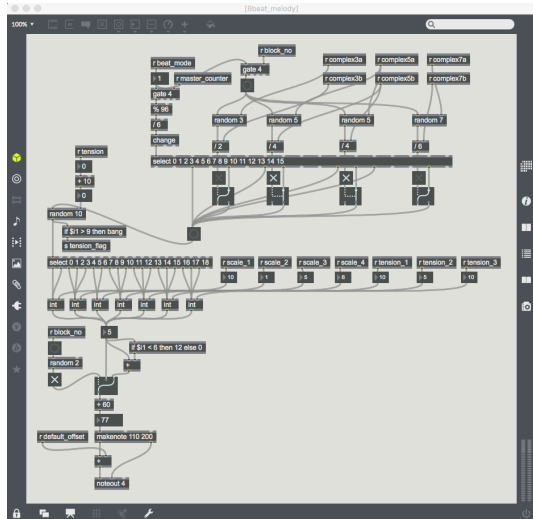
[8beat_melody]

100%

r block_no
r beat_mode
gate 4
r complex3a
r complex5a
r complex7a
1
r master_counter
r complex3b
r complex5b
r complex7b
gate 4
% 96
/ 6
change
random 3
random 5
random 5
random 7
/ 2
/ 4
/ 4
/ 6
select 0 1 2 3 4 5 6 7 8 9 10 11 12 13 14 15
r tension
0
+ 10
0
random 10
if $i1 > 9 then bang
s tension_flag
select 0 1 2 3 4 5 6 7 8 9 10 11 12 13 14 15 16 17 18
r scale_1
r scale_2
r scale_3
r scale_4
r tension_1
r tension_2
r tension_3
10
1
5
8
10
5
10
int
int
int
int
int
int
int
r block_no
5
random 2
if $i1 < 6 then 12 else 0
+ 60
77
r default_offset
makenote 110 200
noteout 4